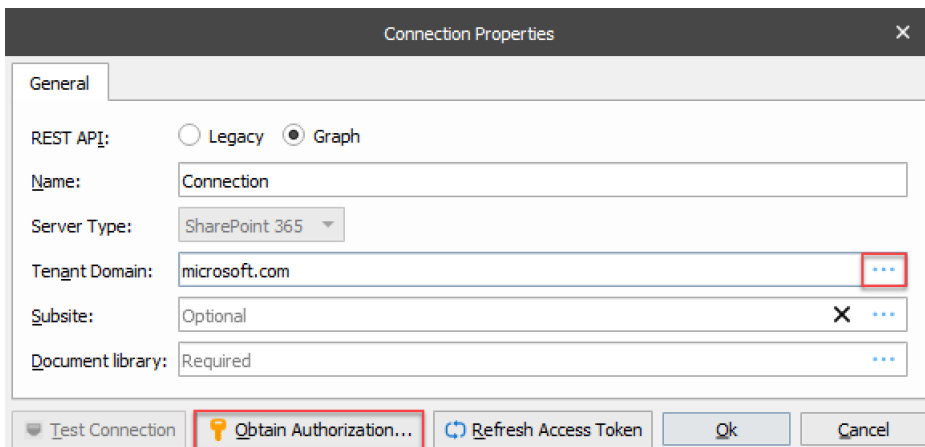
Connection Properties

General

REST API: Legacy Graph

Name: Connection

Server Type: SharePoint 365

Tenant Domain: microsoft.com ...

Subsite: Optional ✕ ...

Document library: Required ...

Test Connection Obtain Authorization... Refresh Access Token Ok Cancel